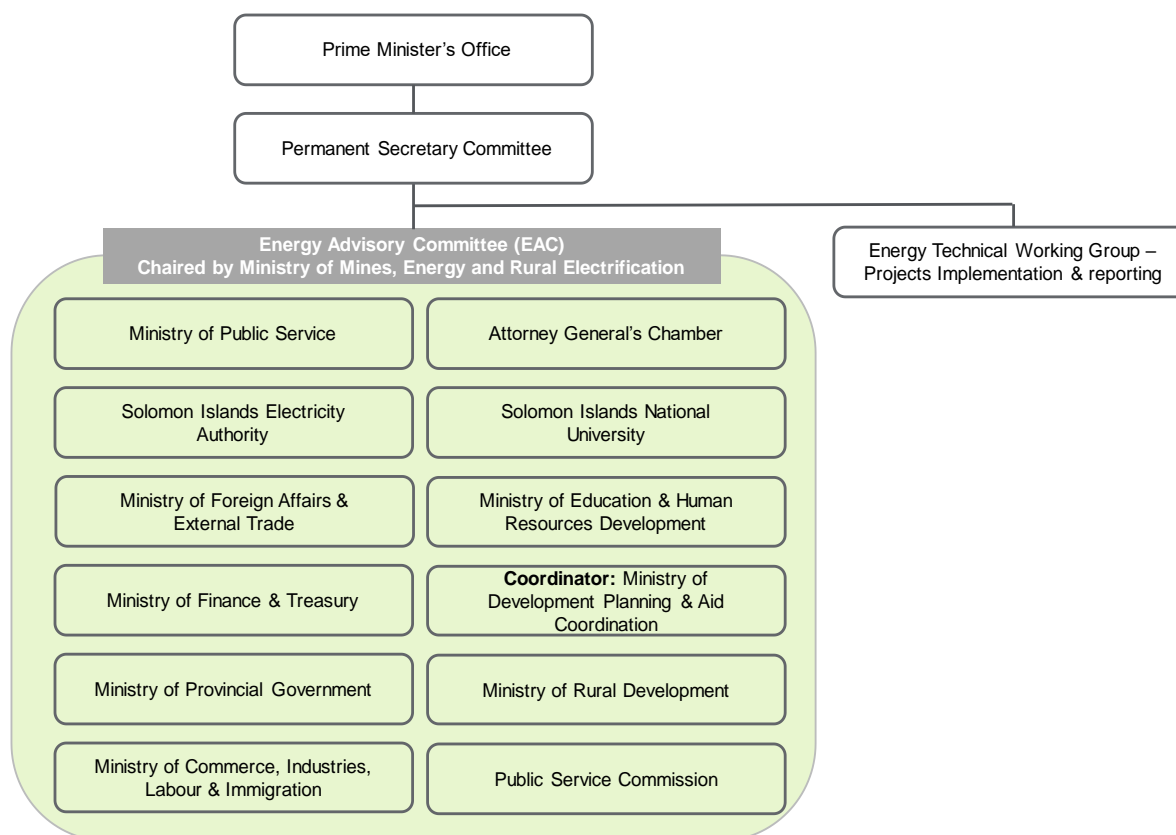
Prime Minister's Office

Permanent Secretary Committee

Energy Advisory Committee (EAC)
Chaired by Ministry of Mines, Energy and Rural Electrification

Energy Technical Working Group – Projects Implementation & reporting

Ministry of Public Service

Attorney General's Chamber

Solomon Islands Electricity Authority

Solomon Islands National University

Ministry of Foreign Affairs & External Trade

Ministry of Education & Human Resources Development

Ministry of Finance & Treasury

**Coordinator:** Ministry of Development Planning & Aid Coordination

Ministry of Provincial Government

Ministry of Rural Development

Ministry of Commerce, Industries, Labour & Immigration

Public Service Commission